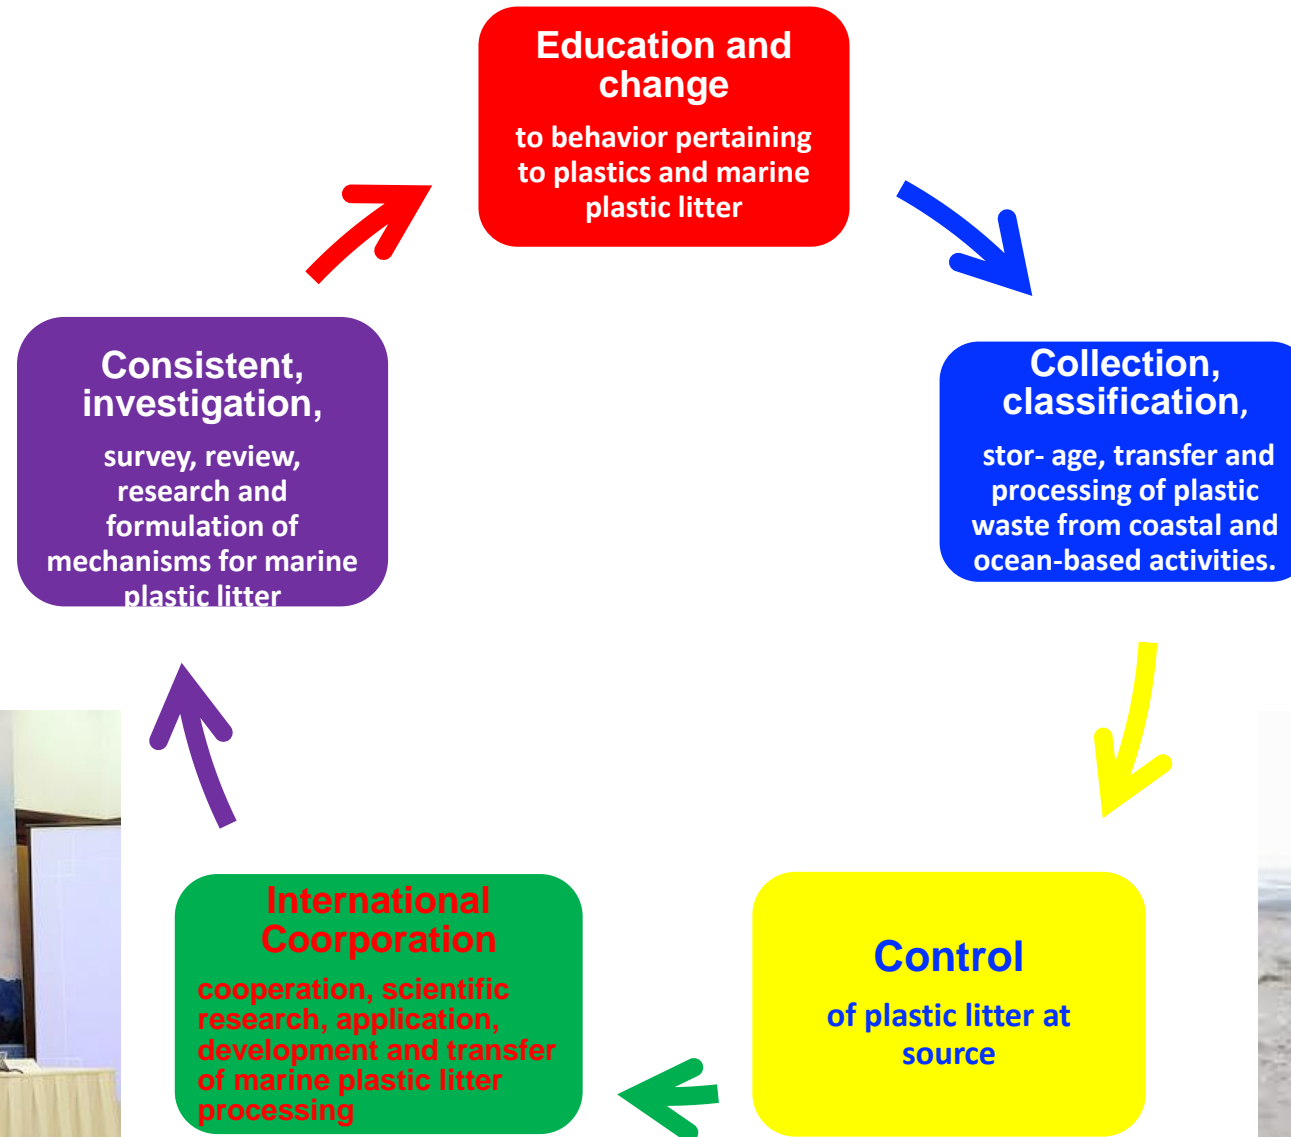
Education and change

to behavior pertaining to plastics and marine plastic litter

Collection, classification,

stor- age, transfer and processing of plastic waste from coastal and ocean-based activities.

Control

of plastic litter at source

International Coorporation

cooperation, scientific research, application, development and transfer of marine plastic litter processing

Consistent, investigation,

survey, review, research and formulation of mechanisms for marine plastic litter